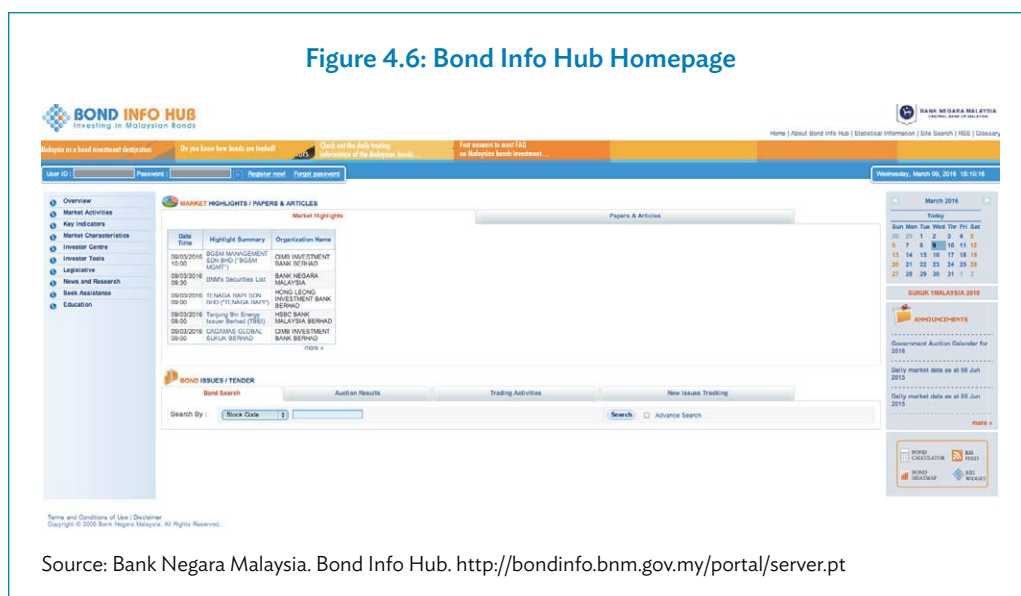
Figure 4.6: Bond Info Hub Homepage

BOND INFO HUB
Investing in Malaysian Bonds

BANK NEGARA MALAYSIA
CENTRAL BANK OF MALAYSIA

Home | About Bond Info Hub | Statistical Information | Site Search | RSS | Glossary

Malaysia as a bond investment destination
Do you know how bonds are traded?
Check out the daily trading information of the Malaysian bonds
Find answers to most FAQ on Malaysian bonds investment

User ID : Password : Register now! Forgot password

Wednesday, March 09, 2016 18:10:16

Overview
Market Activities
Key Indicators
Market Characteristics
Investor Centre
Investor Tools
Legislative
News and Research
Seek Assistance
Education

MARKET HIGHLIGHTS / PAPERS & ARTICLES

Market Highlights
Papers & Articles

| Date Time | Highlight Summary | Organization Name |
|---|---|---|
| 09/03/2016 10:00 | BGSM MANAGEMENT SDN BHD ("BGSM MGMT") | CIMB INVESTMENT BANK BERHAD |
| 09/03/2016 09:30 | BNM's Securities List | BANK NEGARA MALAYSIA |
| 09/03/2016 09:00 | TENAGA NAPI SDN BHD ("TENAGA NAPI") | HONG LEONG INVESTMENT BANK BERHAD |
| 09/03/2016 09:00 | Tanjung Bin Energy Issuer Berhad (TBEI) | HSBC BANK MALAYSIA BERHAD |
| 09/03/2016 09:00 | CAGAMAS GLOBAL SUKUK BERHAD | CIMB INVESTMENT BANK BERHAD |

more »

BOND ISSUES / TENDER

Bond Search
Auction Results
Trading Activities
New Issues Tracking

Search By : Stock Code
Search
Advance Search

March 2016
Today

| Sun | Mon | Tue | Wed | Thr | Fri | Sat |
|---|---|---|---|---|---|---|
| 28 | 29 | 1 | 2 | 3 | 4 | 5 |
| 6 | 7 | 8 | 9 | 10 | 11 | 12 |
| 13 | 14 | 15 | 16 | 17 | 18 | 19 |
| 20 | 21 | 22 | 23 | 24 | 25 | 26 |
| 27 | 28 | 29 | 30 | 31 | 1 | 2 |

SUKUK 1MALAYSIA 2015

ANNOUNCEMENTS

Government Auction Calendar for 2016

Daily market data as at 08 Jun 2015

Daily market data as at 05 Jun 2015

more »

BOND CALCULATOR
BIH FEED
BOND HEATMAP
BIH WIDGET

Terms and Conditions of Use | Disclaimer
Copyright © 2006 Bank Negara Malaysia. All Rights Reserved.

Source: Bank Negara Malaysia. Bond Info Hub. http://bondinfo.bnm.gov.my/portal/server.pt